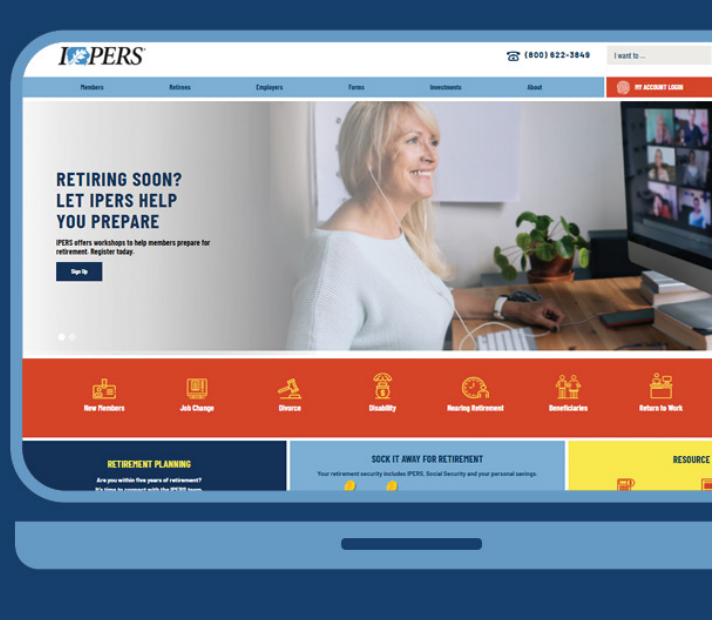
IPERS

(800) 622-3849

I want to ...

Members Retirees Employers Forms Investments About

MY ACCOUNT LOGIN

RETIRING SOON? LET IPERS HELP YOU PREPARE

IPERS offers workshops to help members prepare for retirement. Register today.

Sign Up

New Members

Job Change

Divorce

Disability

Nearing Retirement

Beneficiaries

Return to Work

RETIREMENT PLANNING

Are you within five years of retirement? It's time to connect with the IPERS team.

SOCK IT AWAY FOR RETIREMENT

Your retirement security includes IPERS, Social Security and your personal savings.

RESOURCE